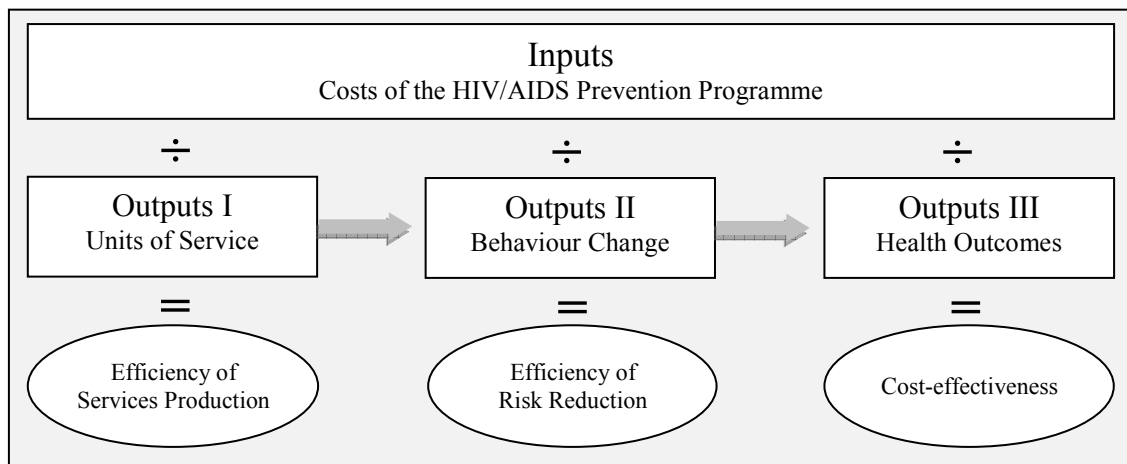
Inputs
Costs of the HIV/AIDS Prevention Programme

÷

Outputs I
Units of Service

=

Efficiency of Services Production

÷

Outputs II
Behaviour Change

=

Efficiency of Risk Reduction

÷

Outputs III
Health Outcomes

=

Cost-effectiveness